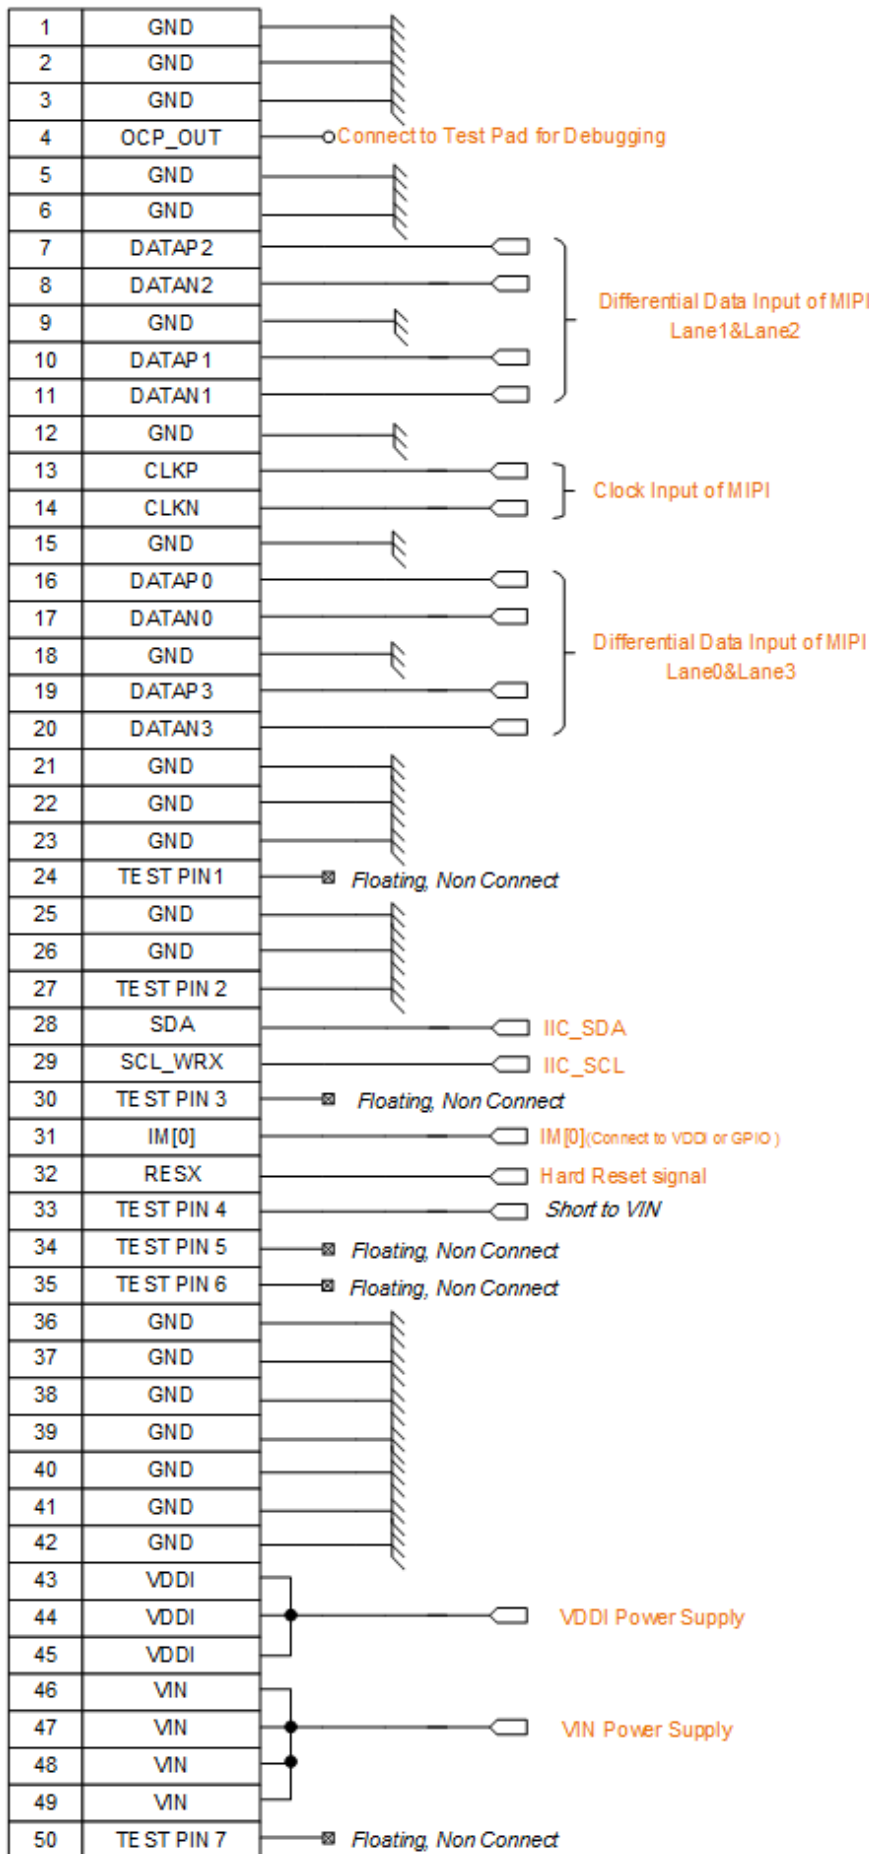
| 1 | GND |
|---|---|
| 2 | GND |
| 3 | GND |
| 4 | OCP_OUT |
| 5 | GND |
| 6 | GND |
| 7 | DATAP2 |
| 8 | DATAN2 |
| 9 | GND |
| 10 | DATAP1 |
| 11 | DATAN1 |
| 12 | GND |
| 13 | CLKP |
| 14 | CLKN |
| 15 | GND |
| 16 | DATAP0 |
| 17 | DATAN0 |
| 18 | GND |
| 19 | DATAP3 |
| 20 | DATAN3 |
| 21 | GND |
| 22 | GND |
| 23 | GND |
| 24 | TEST PIN1 |
| 25 | GND |
| 26 | GND |
| 27 | TEST PIN 2 |
| 28 | SDA |
| 29 | SCL_WRX |
| 30 | TEST PIN 3 |
| 31 | IM[0] |
| 32 | RESX |
| 33 | TEST PIN 4 |
| 34 | TEST PIN 5 |
| 35 | TEST PIN 6 |
| 36 | GND |
| 37 | GND |
| 38 | GND |
| 39 | GND |
| 40 | GND |
| 41 | GND |
| 42 | GND |
| 43 | VDDI |
| 44 | VDDI |
| 45 | VDDI |
| 46 | VIN |
| 47 | VIN |
| 48 | VIN |
| 49 | VIN |
| 50 | TEST PIN 7 |

Connect to Test Pad for Debugging

Differential Data Input of MIPI Lane1&Lane2

Clock Input of MIPI

Differential Data Input of MIPI Lane0&Lane3

Floating, Non Connect

IIC_SDA

IIC_SCL

Floating, Non Connect

IM[0](Connect to VDDI or GPIO)

Hard Reset signal

Short to VIN

Floating, Non Connect

Floating, Non Connect

VDDI Power Supply

VIN Power Supply

Floating, Non Connect